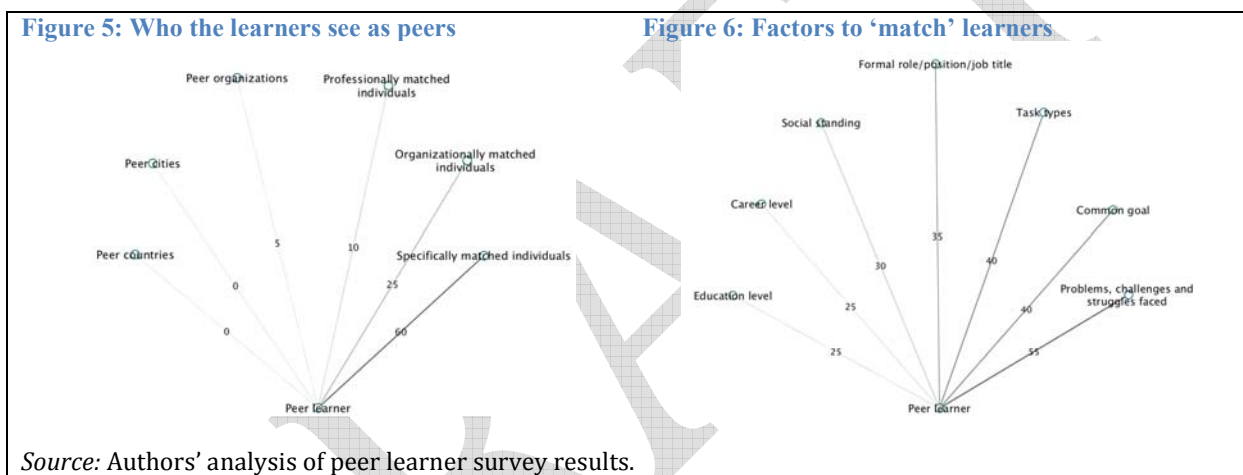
Figure 5: Who the learners see as peers

Peer organizations

Professionally matched individuals

Peer cities

Organizationally matched individuals

Peer countries

Specifically matched individuals

5

10

0

25

0

60

Peer learner

Figure 6: Factors to 'match' learners

Formal role/position/job title

Social standing

Task types

Career level

Common goal

35

30

40

Education level

25

40

Problems, challenges and struggles faced

25

55

Peer learner

*Source:* Authors' analysis of peer learner survey results.